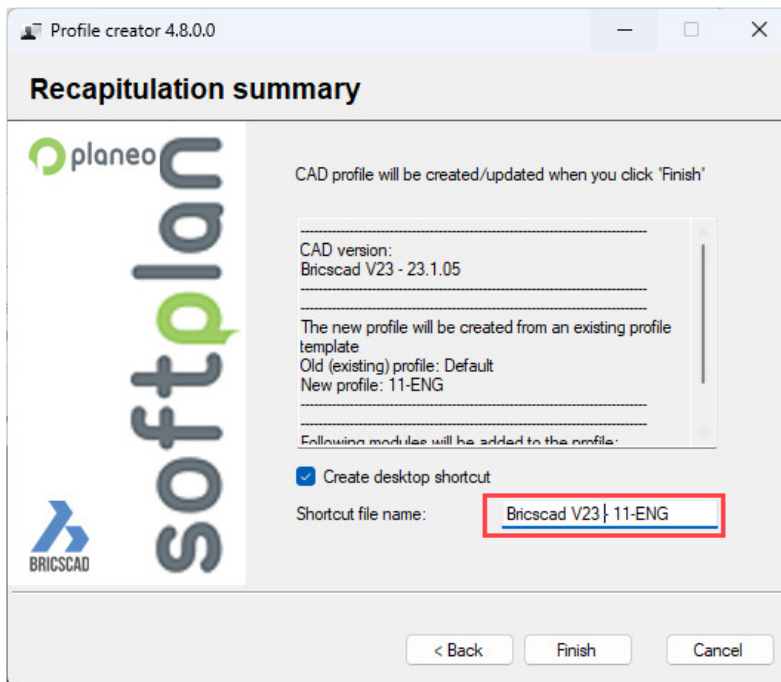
Profile creator 4.8.0.0

Recapitulation summary

planeo

softplan

BRICSCAD

CAD profile will be created/updated when you click 'Finish'

------------------------------------------------------------
CAD version:
Bricscad V23 - 23.1.05
------------------------------------------------------------
------------------------------------------------------------
The new profile will be created from an existing profile template
Old (existing) profile: Default
New profile: 11-ENG
------------------------------------------------------------
------------------------------------------------------------
Following modules will be added to the profile:

Create desktop shortcut

Shortcut file name: Bricscad V23 - 11-ENG

< Back
Finish
Cancel